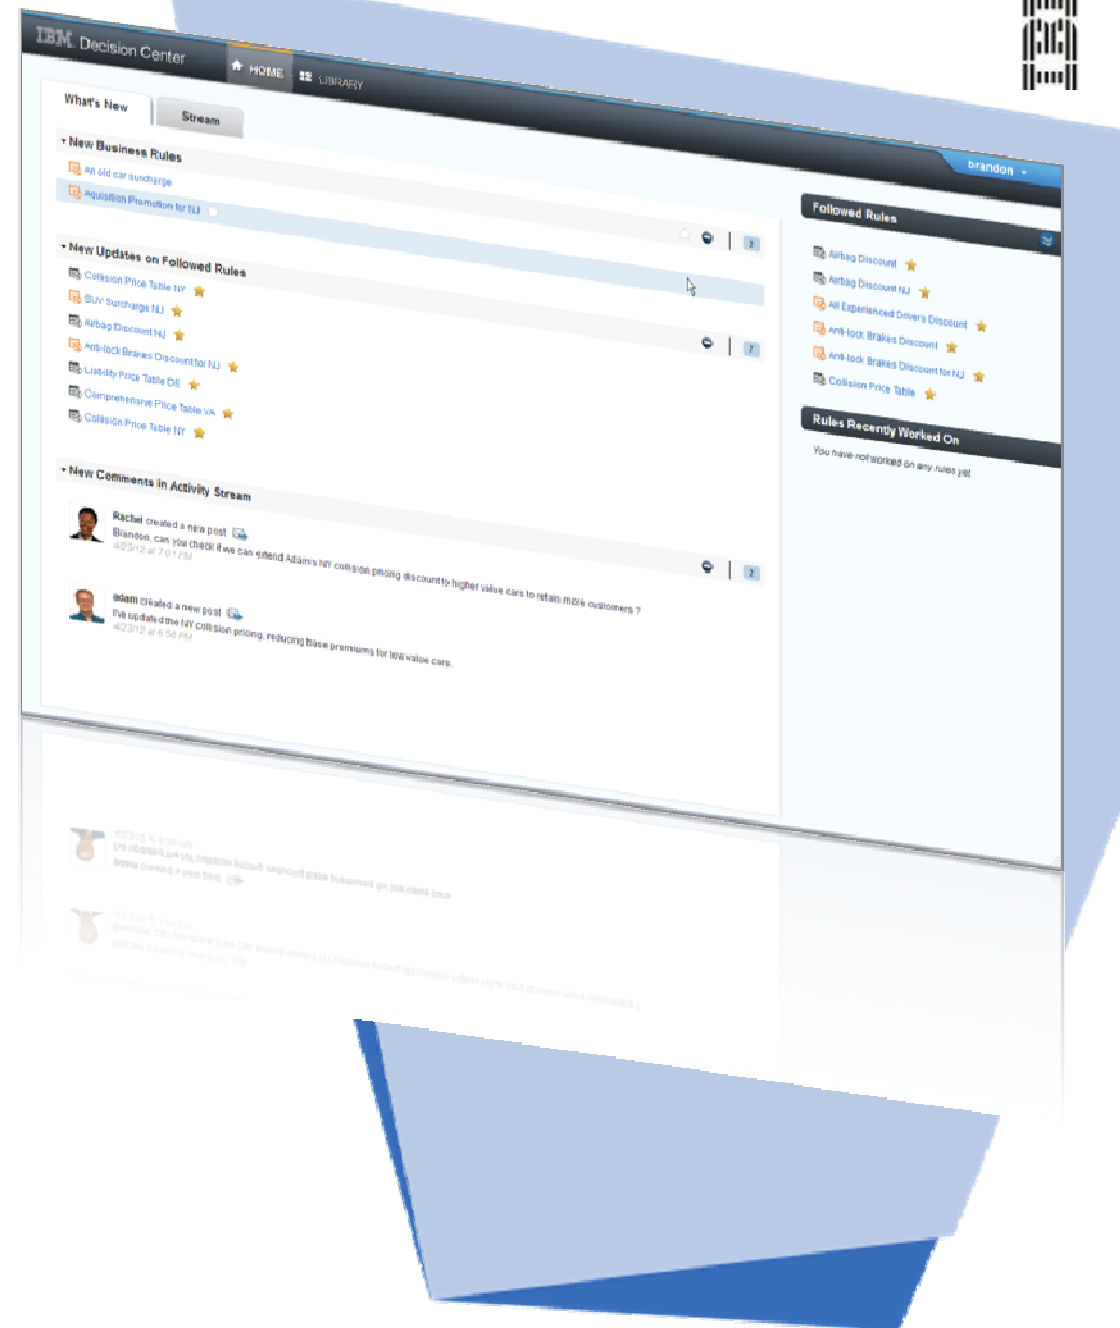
IBM Decision Center

HOME LIBRARY

brandon

What's New Stream

New Business Rules

an old car surcharge

Aquisition Promotion for NJ

2

New Updates on Followed Rules

Collision Price Table NY

SUV Surcharge NJ

Airbag Discount NJ

Anti-lock Brakes Discount for NJ

Liability Price Table DE

Comprehensive Price Table VA

Collision Price Table NY

7

New Comments in Activity Stream

Rachel created a new post

Brandon, can you check if we can extend Adams's NY collision pricing discount to higher value cars to retain more customers ?

4/23/12 at 7:01 PM

2

adam created a new post

I've updated the NY collision pricing, reducing base premiums for low value cars.

4/23/12 at 6:58 PM

Followed Rules

Airbag Discount

Airbag Discount NJ

All Experienced Drivers Discount

Anti-lock Brakes Discount

Anti-lock Brakes Discount for NJ

Collision Price Table

Rules Recently Worked On

You have not worked on any rules yet